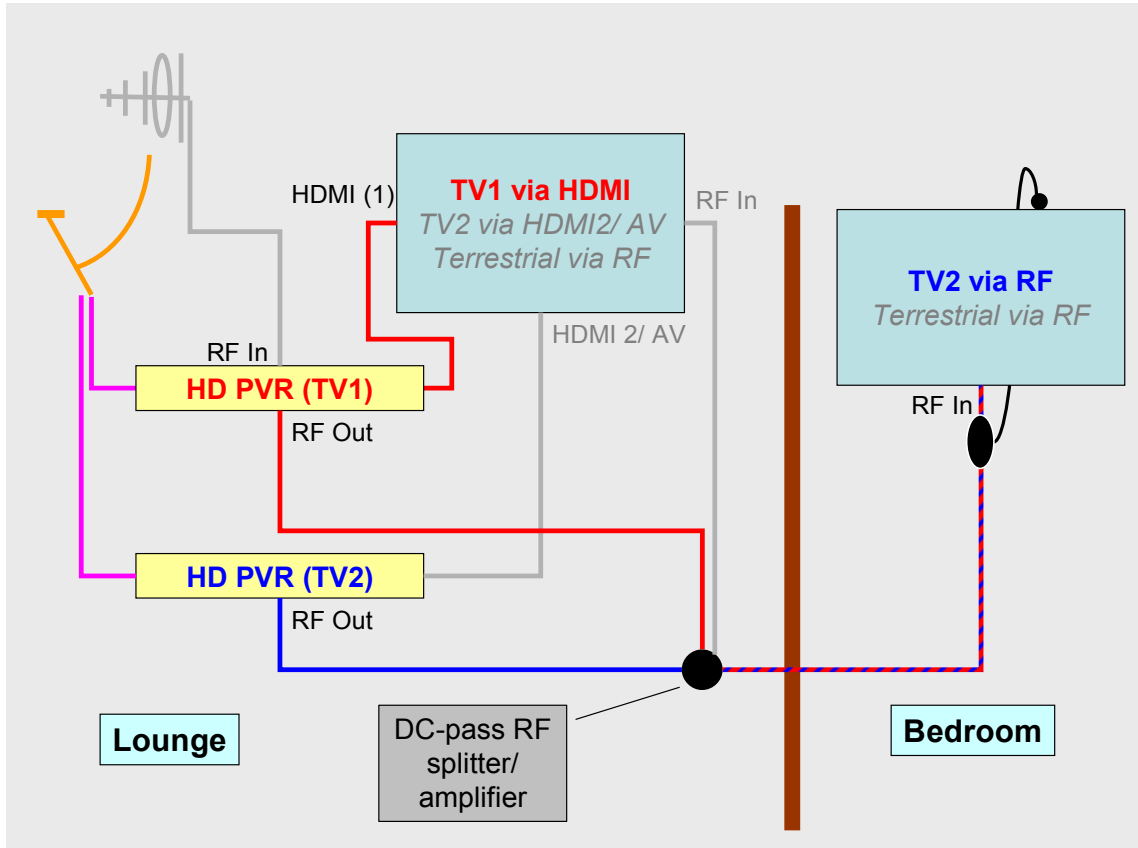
HDMI (1)

TV1 via HDMI
TV2 via HDMI2/ AV
Terrestrial via RF

RF In

HDMI 2/ AV

RF In

HD PVR (TV1)

RF Out

HD PVR (TV2)

RF Out

TV2 via RF
Terrestrial via RF

RF In

Lounge

DC-pass RF splitter/ amplifier

Bedroom